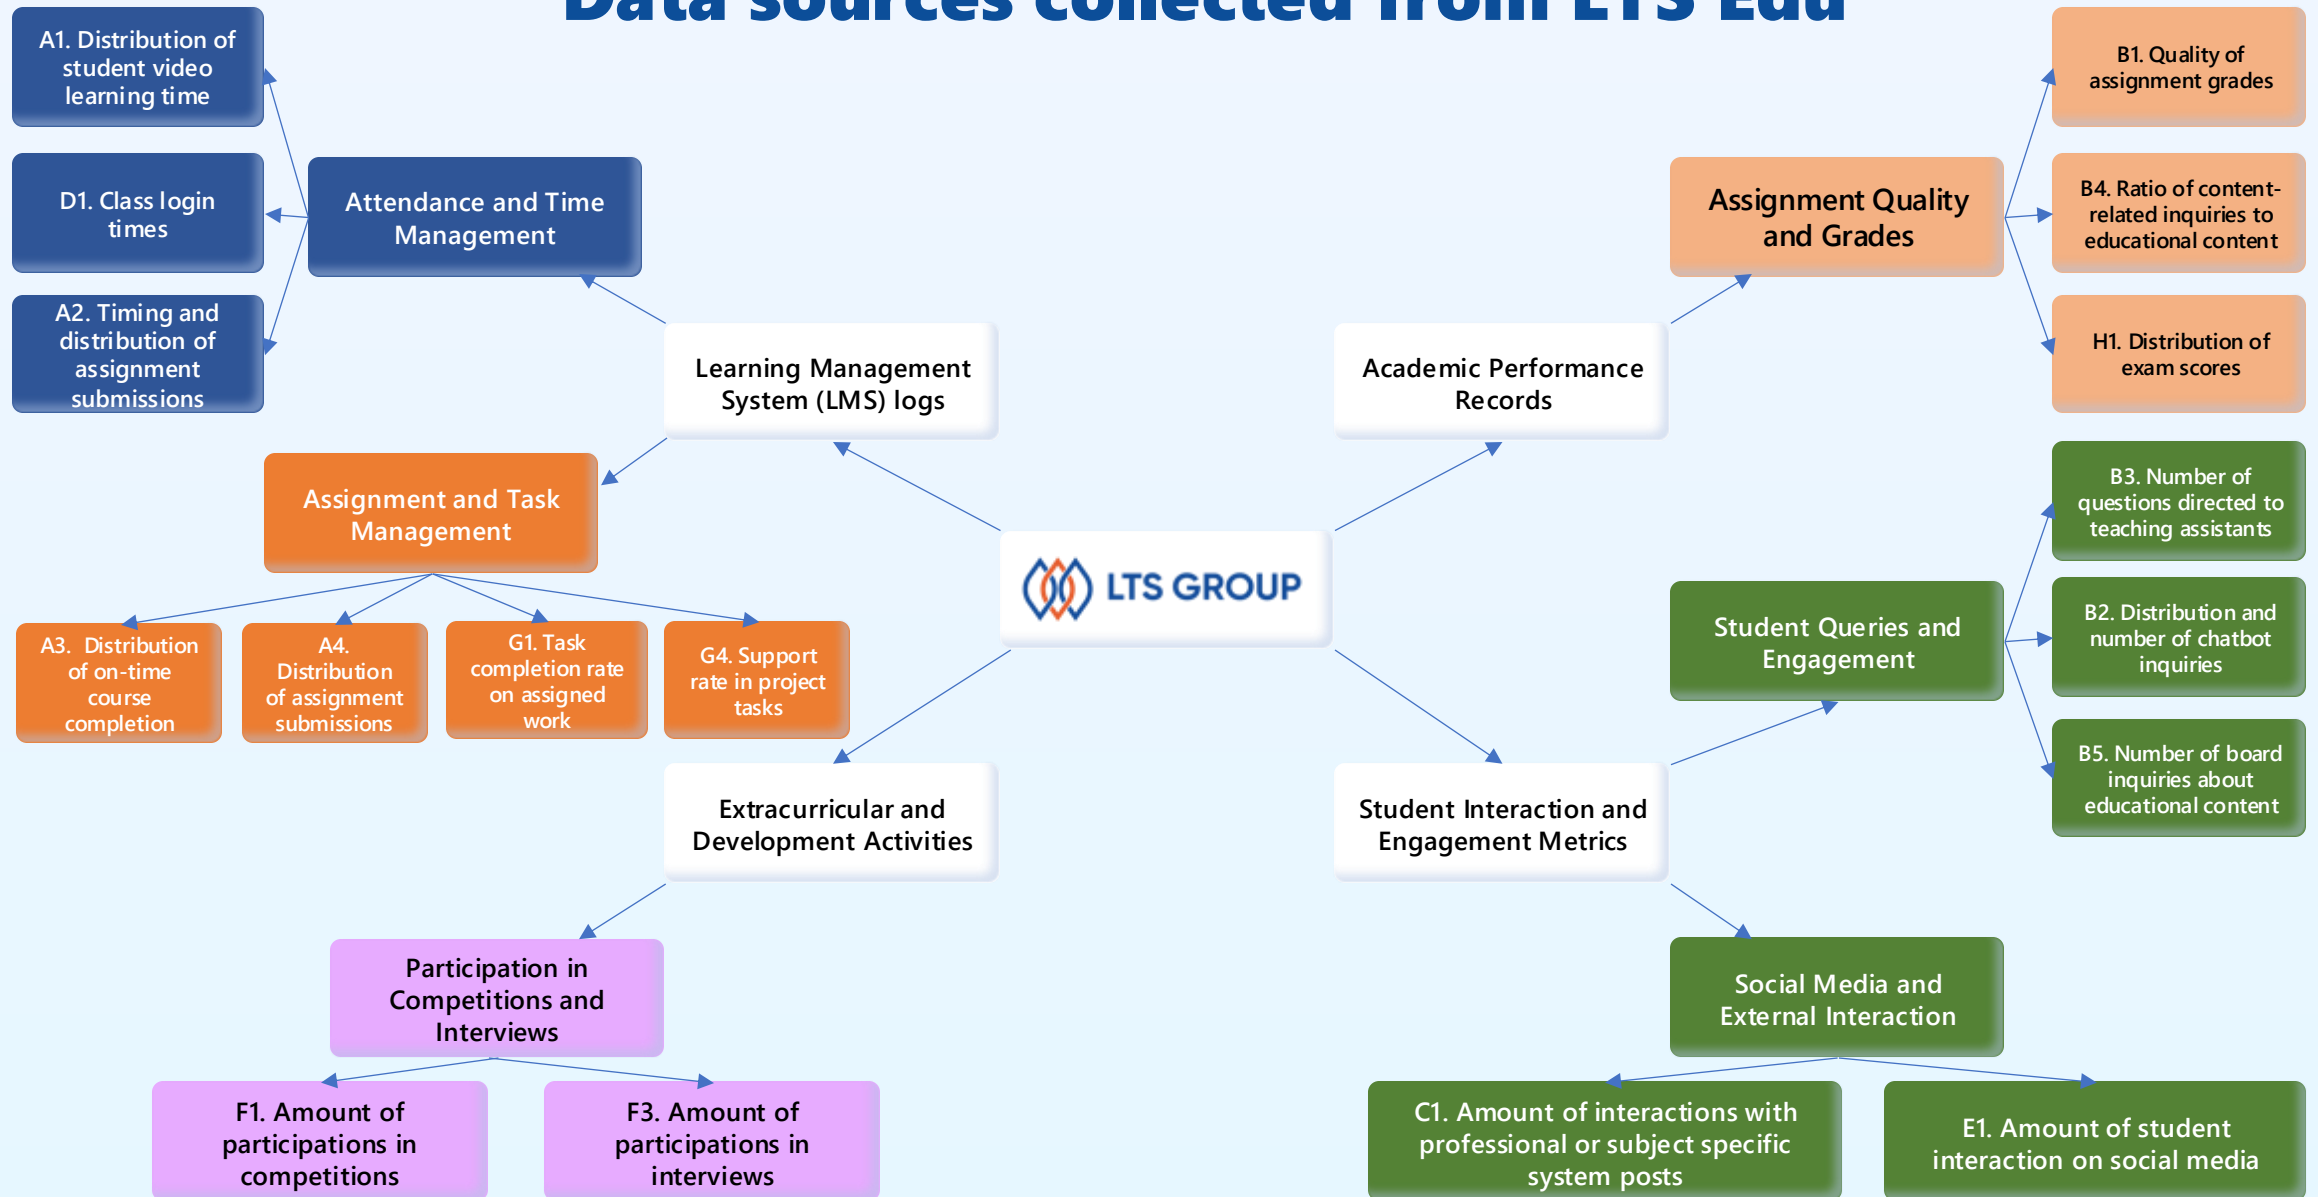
Data sources collected from LTS Edu

A1. Distribution of student video learning time

D1. Class login times

A2. Timing and distribution of assignment submissions

Attendance and Time Management

Learning Management System (LMS) logs

Assignment and Task Management

A3. Distribution of on-time course completion

A4. Distribution of assignment submissions

G1. Task completion rate on assigned work

G4. Support rate in project tasks

LTS GROUP

Extracurricular and Development Activities

Participation in Competitions and Interviews

F1. Amount of participations in competitions

F3. Amount of participations in interviews

Academic Performance Records

Assignment Quality and Grades

B1. Quality of assignment grades

B4. Ratio of content-related inquiries to educational content

H1. Distribution of exam scores

Student Queries and Engagement

B3. Number of questions directed to teaching assistants

B2. Distribution and number of chatbot inquiries

B5. Number of board inquiries about educational content

Student Interaction and Engagement Metrics

Social Media and External Interaction

C1. Amount of interactions with professional or subject specific system posts

E1. Amount of student interaction on social media